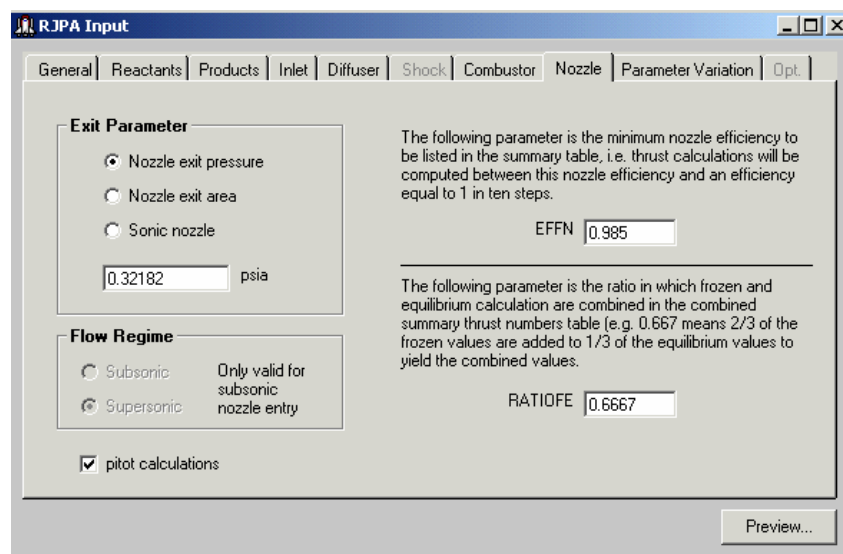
RJPA Input

General | Reactants | Products | Inlet | Diffuser | Shock | Combustor | Nozzle | Parameter Variation | Opt.

Exit Parameter

Nozzle exit pressure

Nozzle exit area

Sonic nozzle

0.32182 psia

Flow Regime

Subsonic

Supersonic

Only valid for subsonic nozzle entry

pitot calculations

The following parameter is the minimum nozzle efficiency to be listed in the summary table, i.e. thrust calculations will be computed between this nozzle efficiency and an efficiency equal to 1 in ten steps.

EFFN 0.985

The following parameter is the ratio in which frozen and equilibrium calculation are combined in the combined summary thrust numbers table (e.g. 0.667 means 2/3 of the frozen values are added to 1/3 of the equilibrium values to yield the combined values.

RATIOFE 0.6667

Preview...